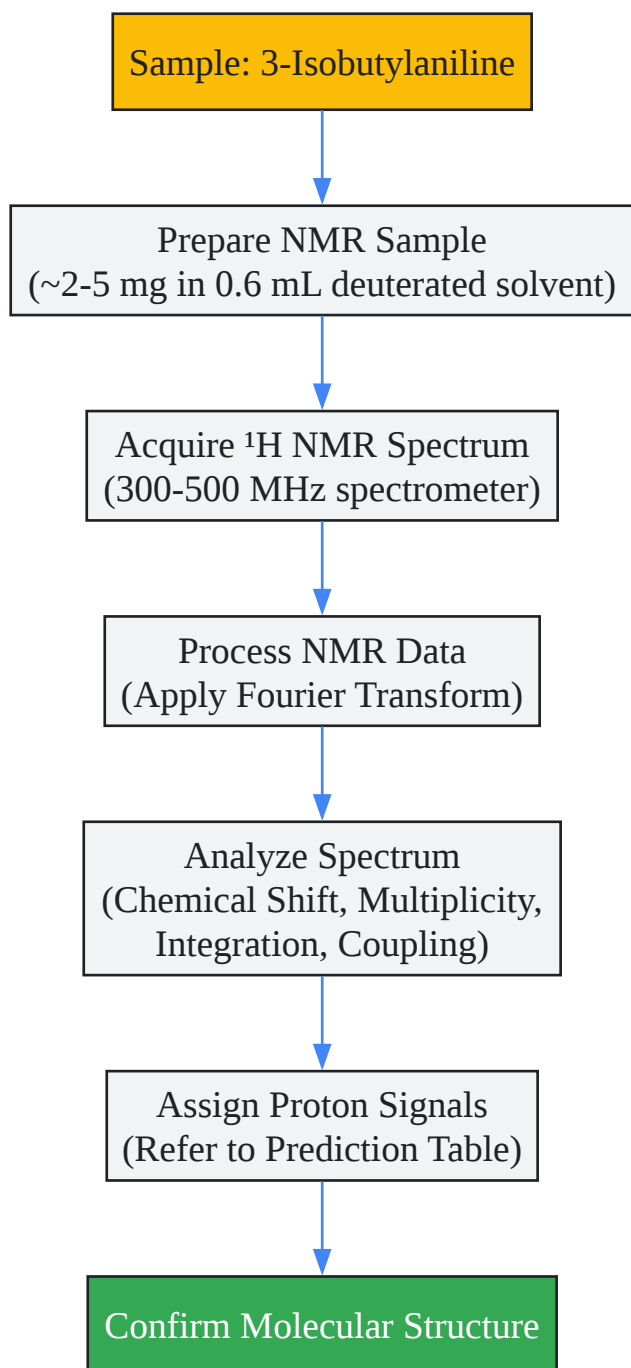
Sample: 3-Isobutylaniline

Prepare NMR Sample
(~2-5 mg in 0.6 mL deuterated solvent)

Acquire $^1$H NMR Spectrum
(300-500 MHz spectrometer)

Process NMR Data
(Apply Fourier Transform)

Analyze Spectrum
(Chemical Shift, Multiplicity, Integration, Coupling)

Assign Proton Signals
(Refer to Prediction Table)

Confirm Molecular Structure